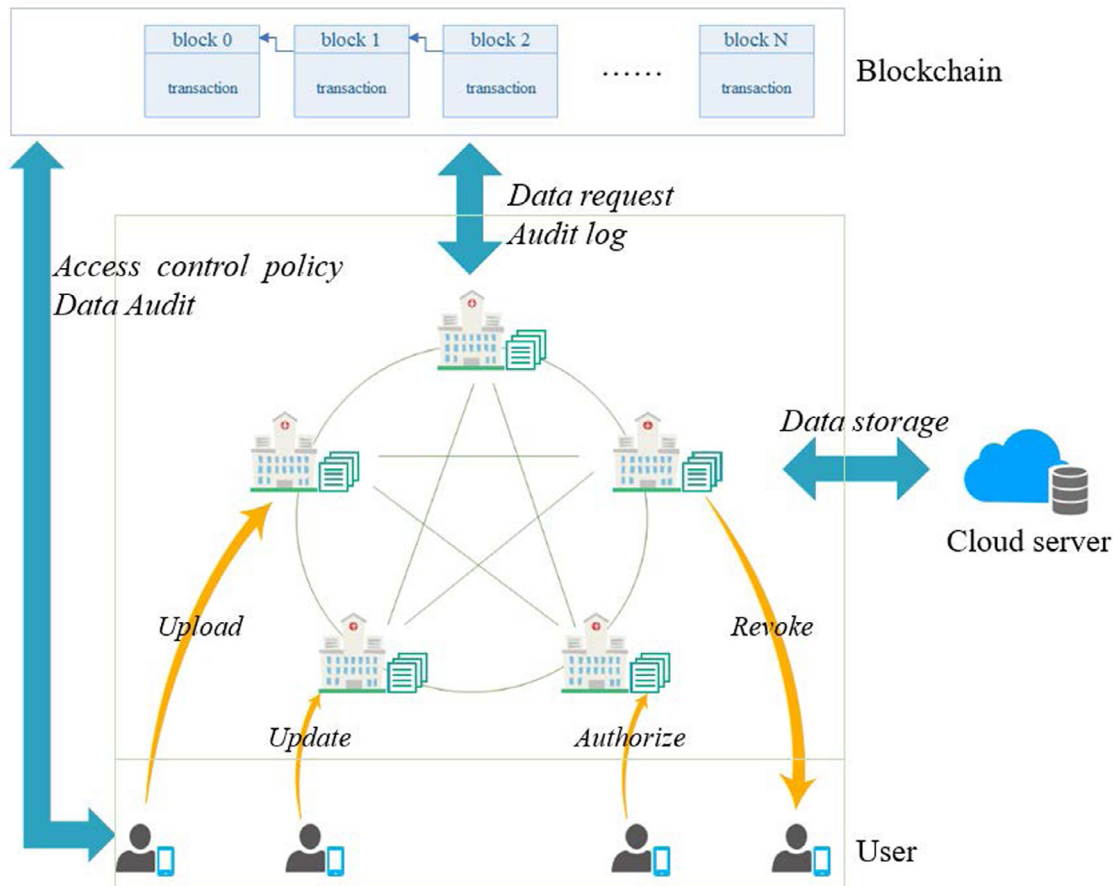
block 0
transaction

block 1
transaction

block 2
transaction

......

block N
transaction

Blockchain

Data request
Audit log

Access control policy
Data Audit

Data storage

Cloud server

Upload

Revoke

Update

Authorize

User